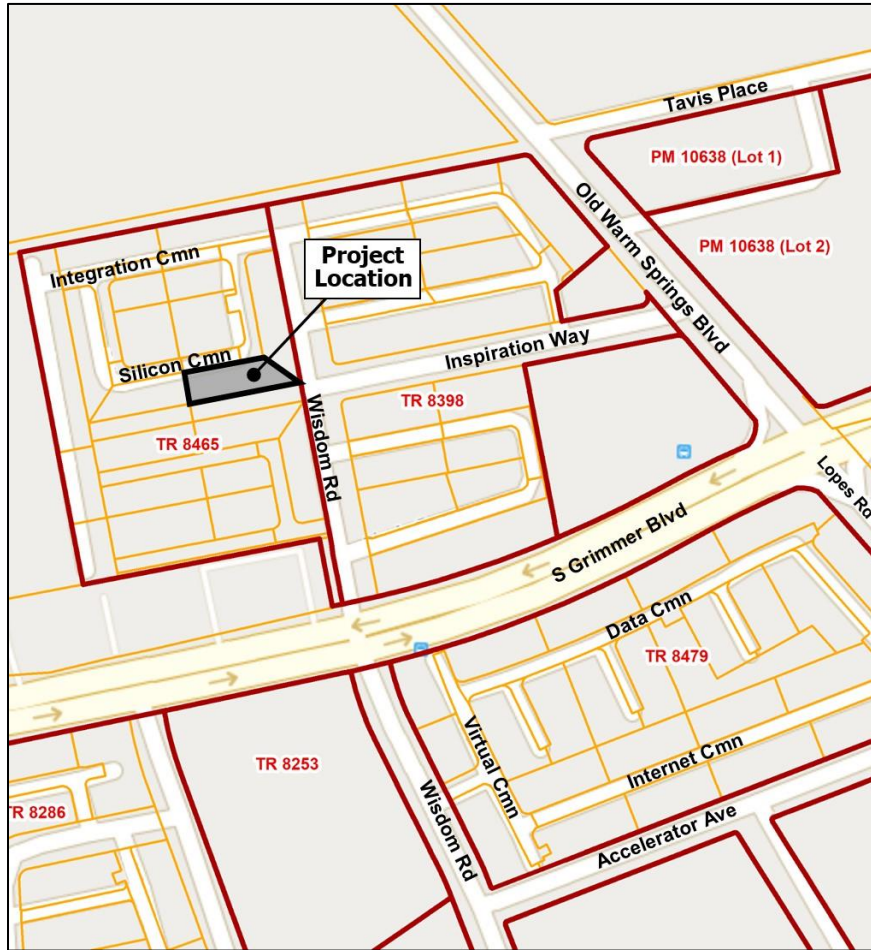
Tavis Place

PM 10638 (Lot 1)

Old Warm Springs Blvd

PM 10638 (Lot 2)

Project Location

Integration Cmn

Silicon Cmn

Inspiration Way

TR 8398

Wisdom Rd

TR 8465

Lopes Ro

S Grimmer Blvd

Data Cmn

TR 8479

Virtual Cmn

TR 8253

Internet Cmn

R 8286

Wisdom Rd

Accelerator Ave